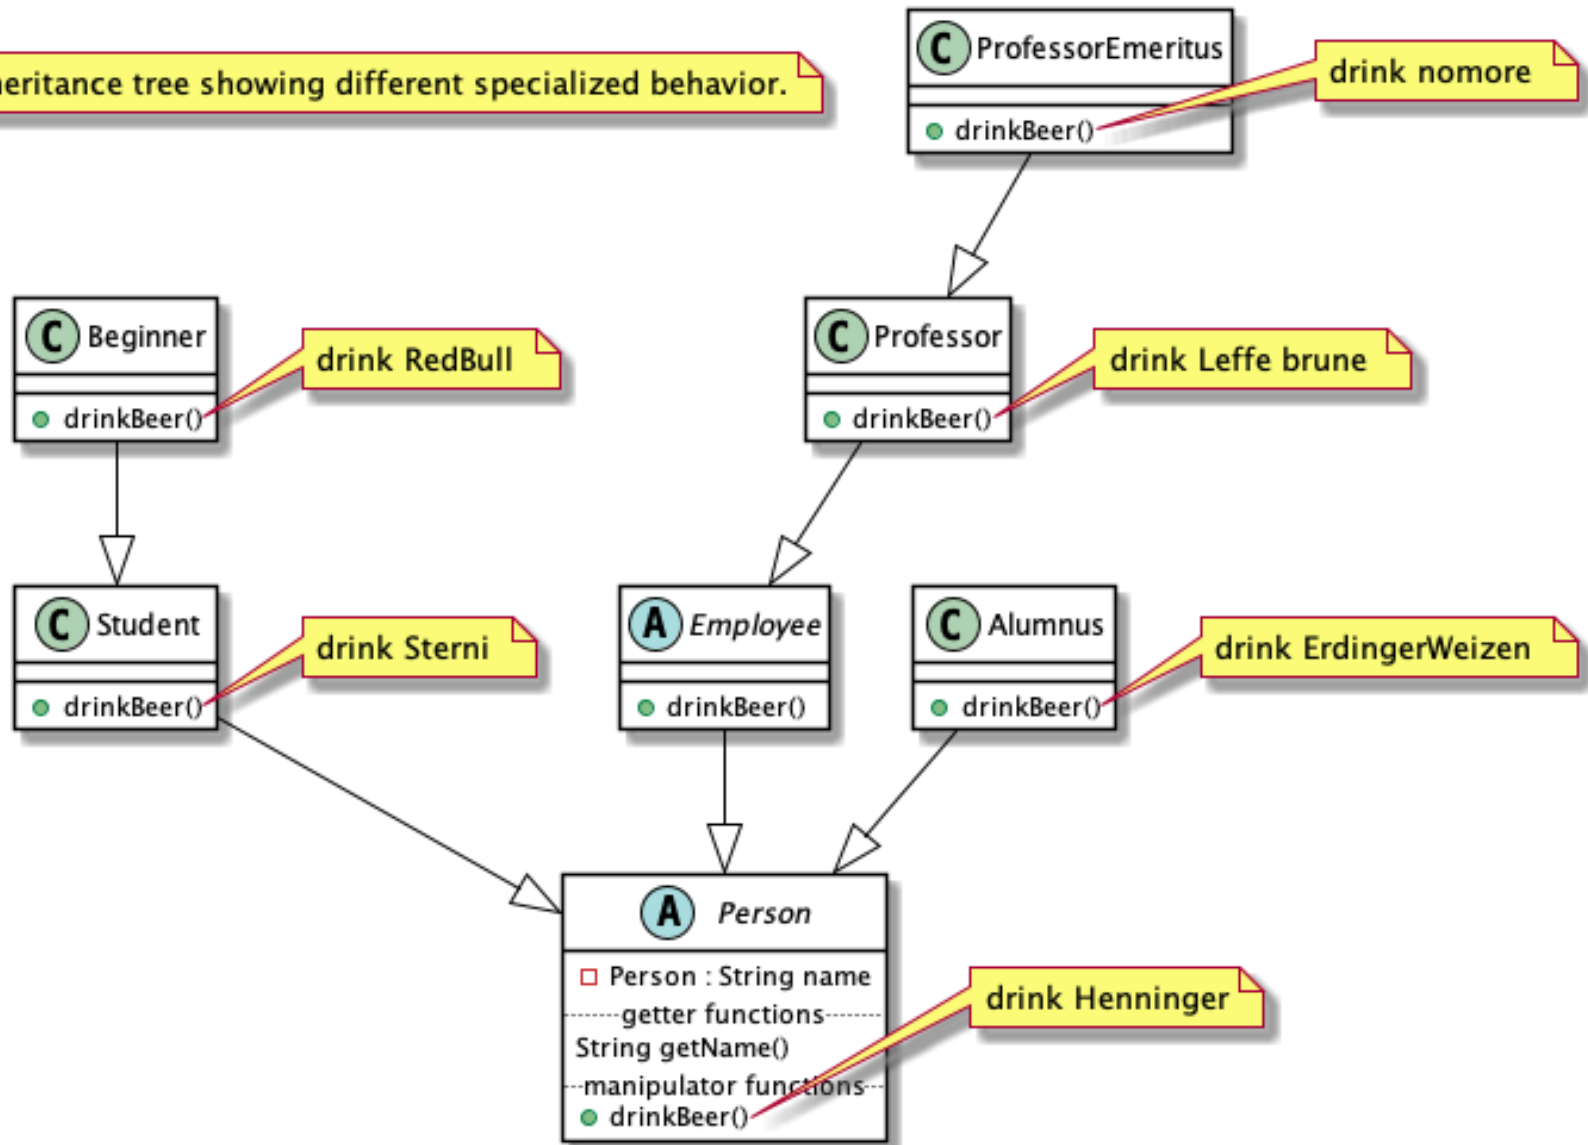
eritance tree showing different specialized behavior.

C ProfessorEmeritus
drinkBeer()

drink nomore

C Beginner
drinkBeer()

drink RedBull

C Professor
drinkBeer()

drink Leffe brune

C Student
drinkBeer()

drink Sterni

A Employee
drinkBeer()

C Alumnus
drinkBeer()

drink ErdingerWeizen

A Person
Person : String name
getter functions
String getName()
manipulator functions
drinkBeer()

drink Henninger